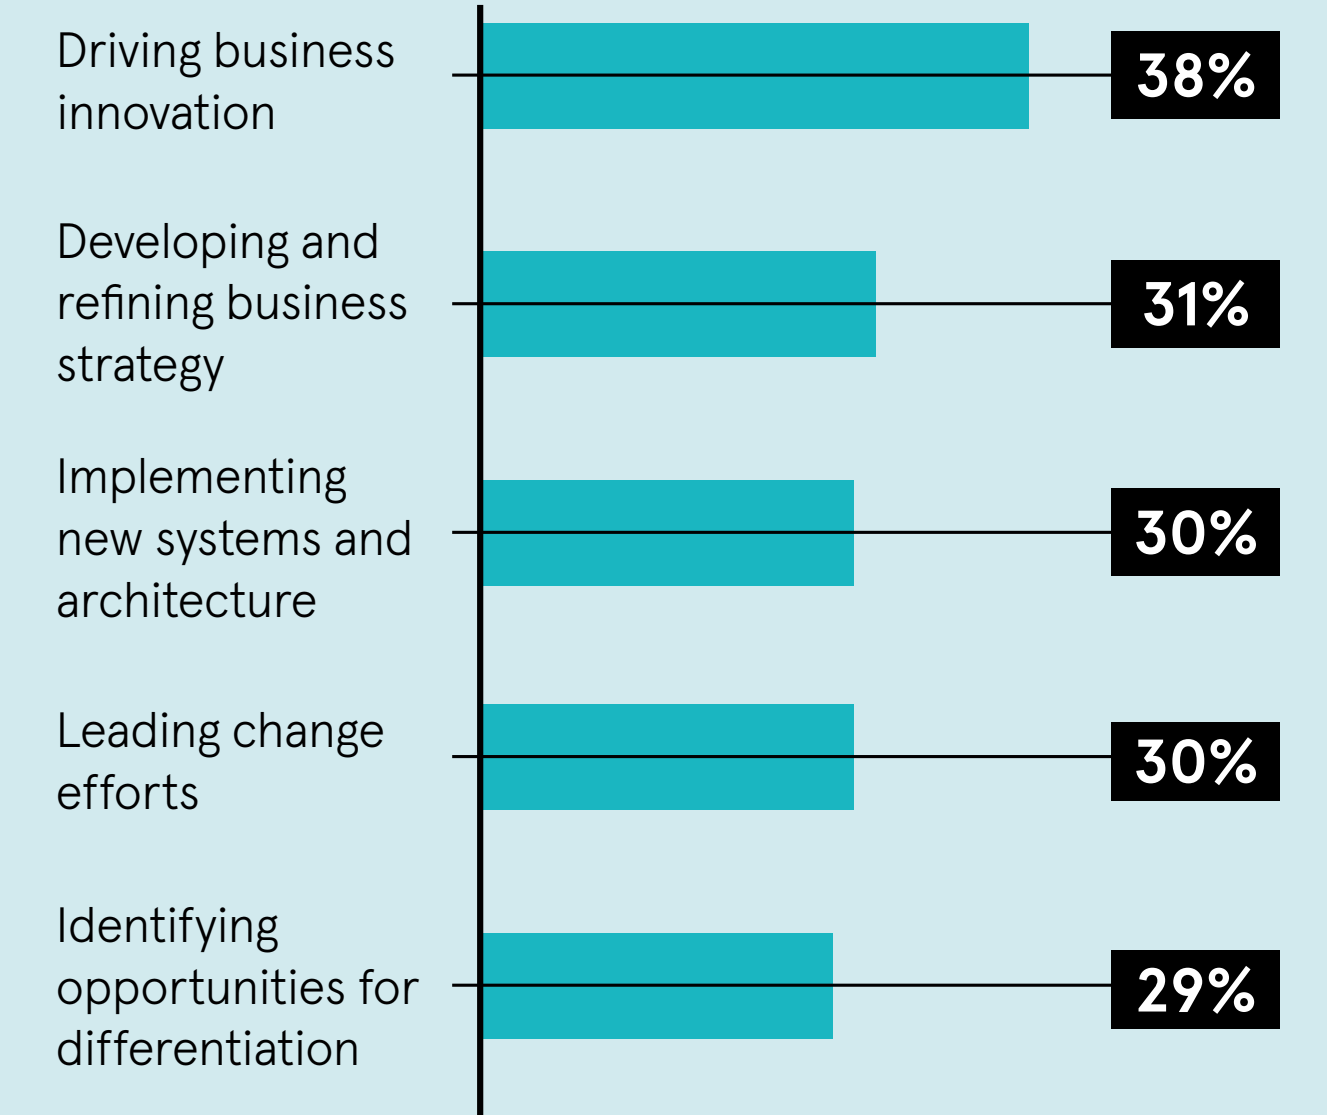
Driving business innovation
38%

Developing and refining business strategy
31%

Implementing new systems and architecture
30%

Leading change efforts
30%

Identifying opportunities for differentiation
29%